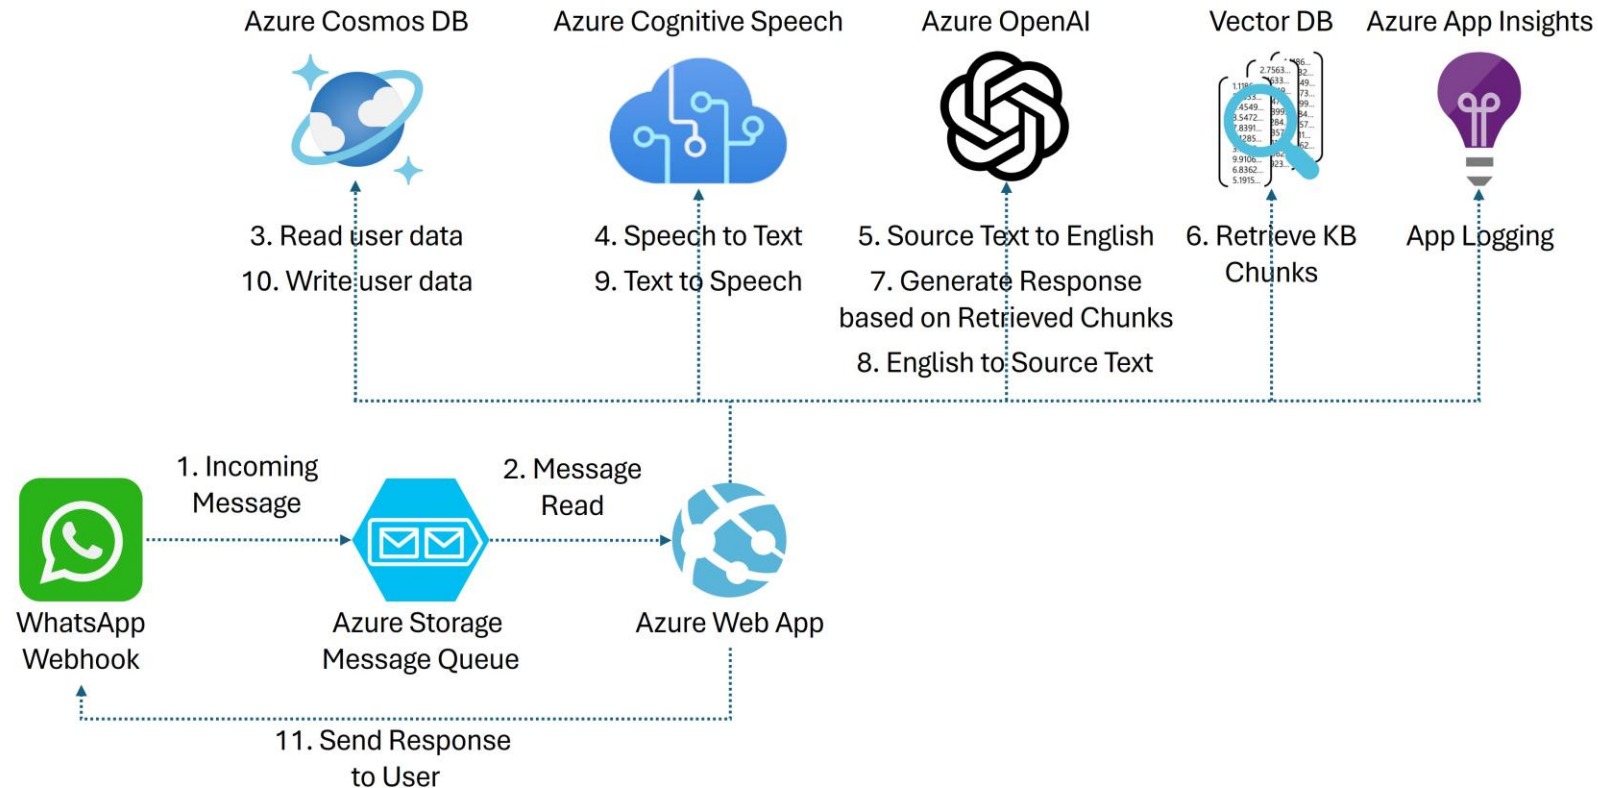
Azure Cosmos DB

Azure Cognitive Speech

Azure OpenAI

Vector DB

Azure App Insights

3. Read user data
10. Write user data

4. Speech to Text
9. Text to Speech

5. Source Text to English
7. Generate Response based on Retrieved Chunks
8. English to Source Text

6. Retrieve KB Chunks

App Logging

1. Incoming Message

2. Message Read

WhatsApp Webhook

Azure Storage Message Queue

Azure Web App

11. Send Response to User